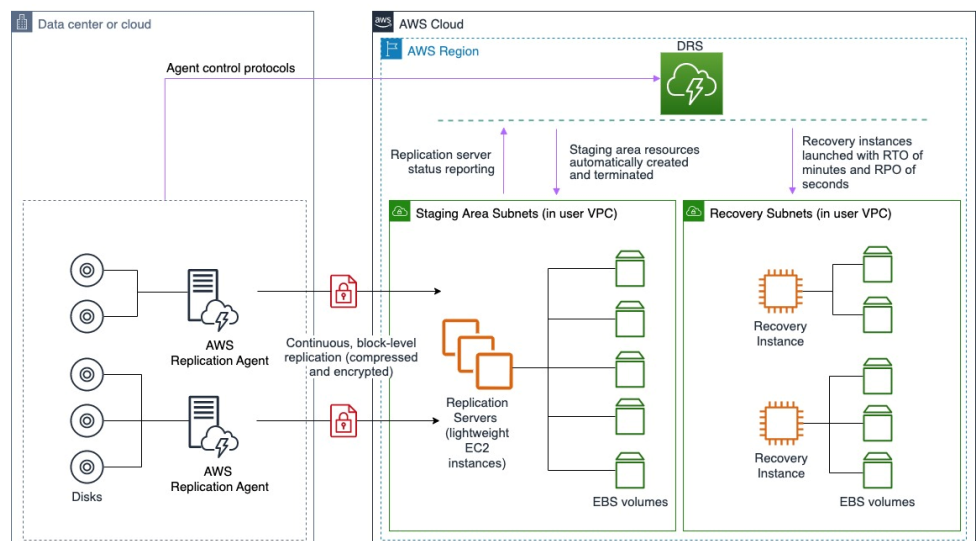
Data center or cloud

AWS Cloud

AWS Region

DRS

Agent control protocols

Replication server status reporting

Staging area resources automatically created and terminated

Recovery instances launched with RTO of minutes and RPO of seconds

Staging Area Subnets (in user VPC)

Recovery Subnets (in user VPC)

AWS Replication Agent

Continuous, block-level replication (compressed and encrypted)

Replication Servers (lightweight EC2 instances)

Recovery Instance

Recovery Instance

AWS Replication Agent

Disks

EBS volumes

EBS volumes